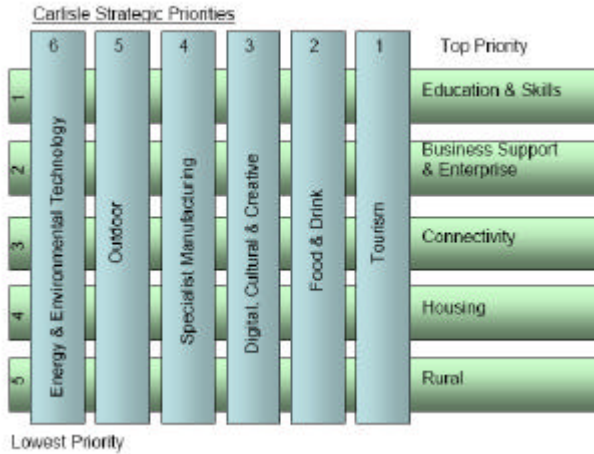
Carlisle Strategic Priorities

6
Energy & Environmental Technology

5
Outdoor

4
Specialist Manufacturing

3
Digital, Cultural & Creative

2
Food & Drink

1
Tourism

Top Priority

1
Education & Skills

2
Business Support & Enterprise

3
Connectivity

4
Housing

5
Rural

Lowest Priority